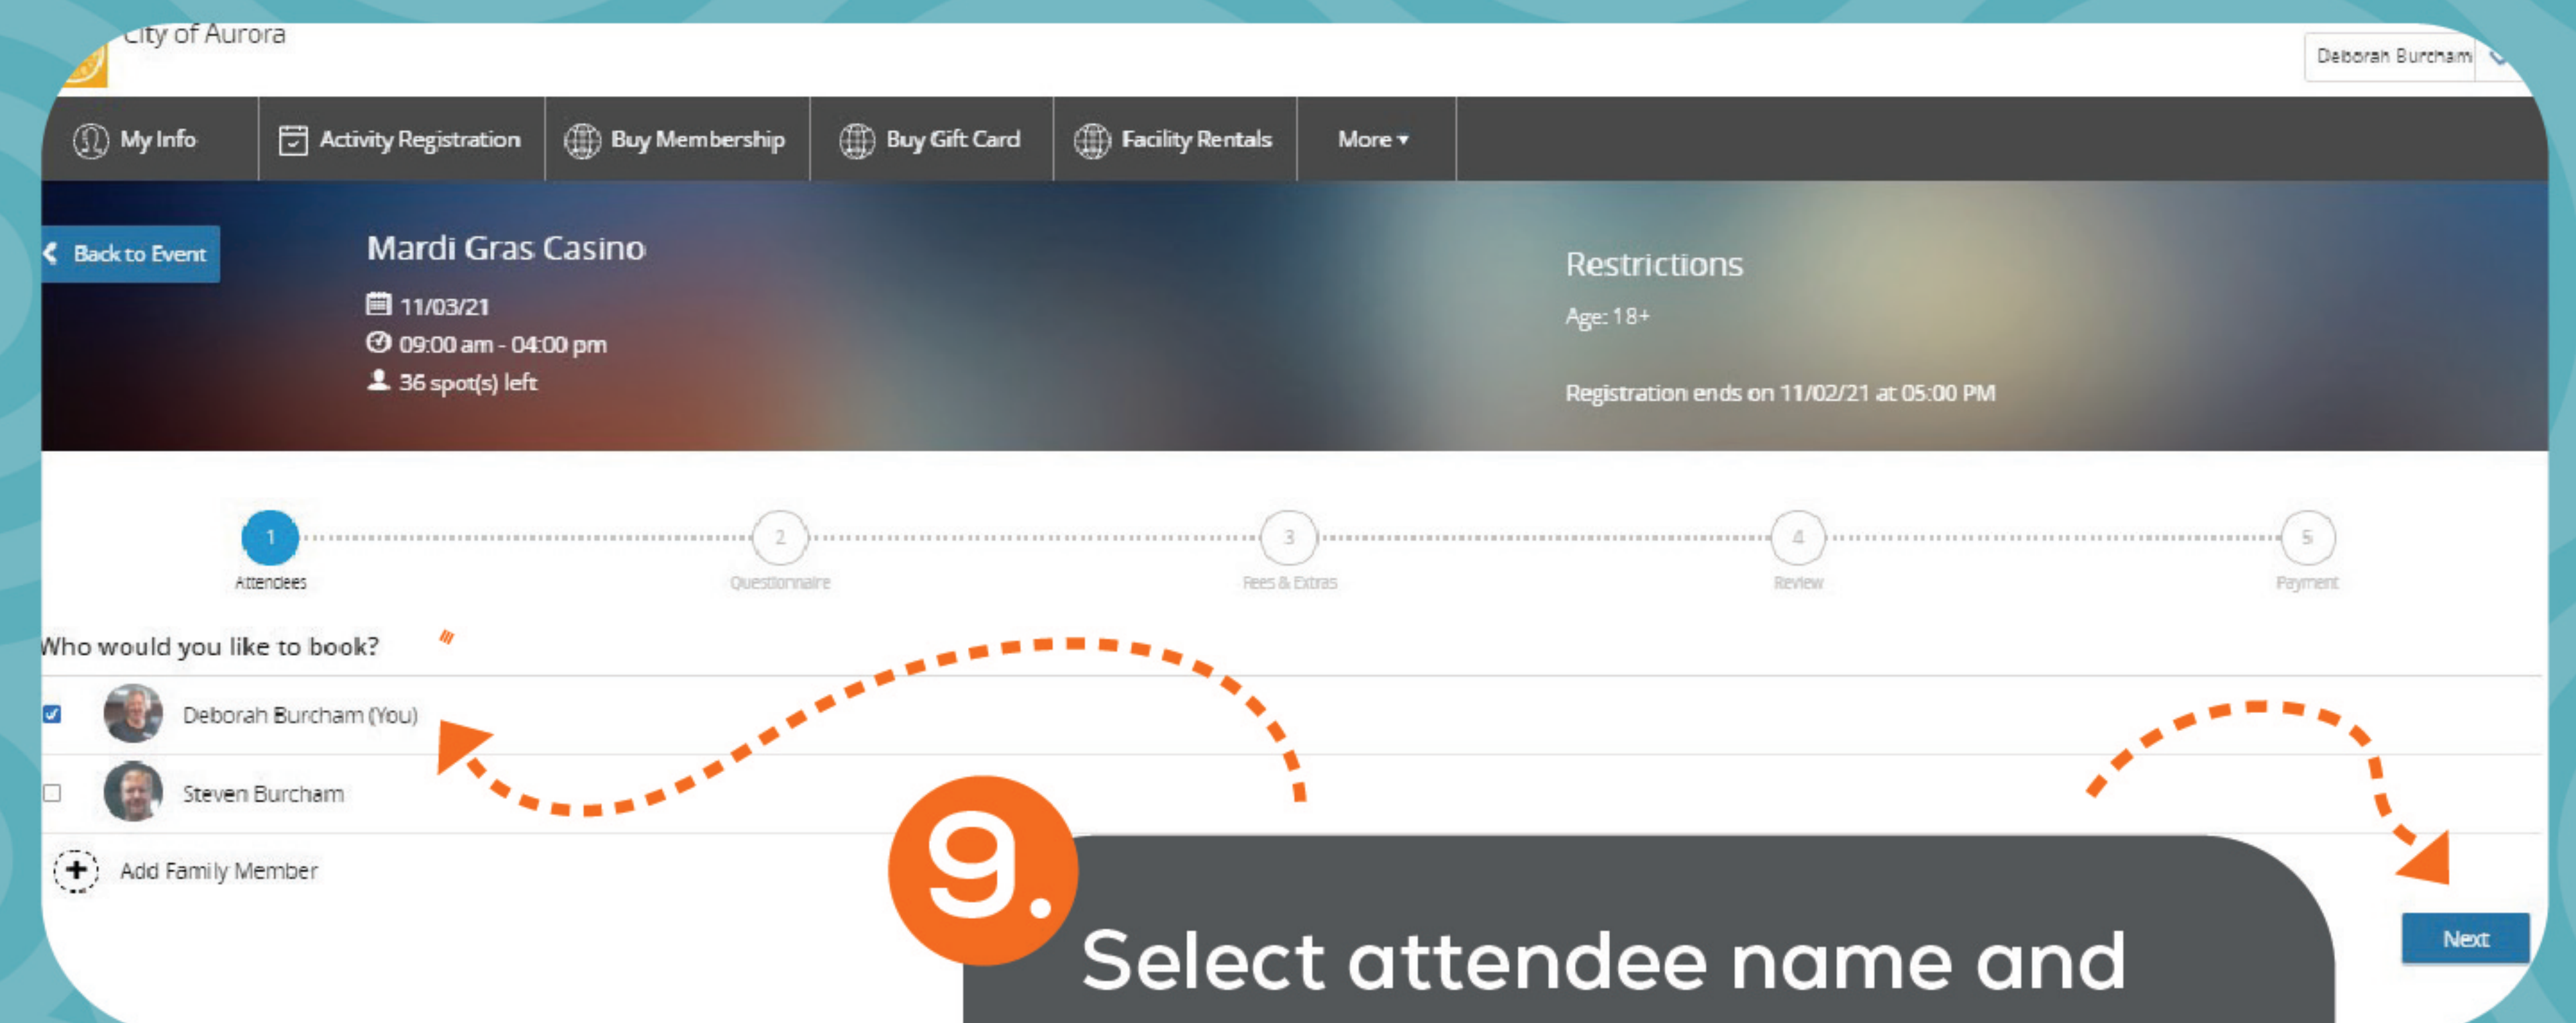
City of Aurora

Deborah Burcham

My Info | Activity Registration | Buy Membership | Buy Gift Card | Facility Rentals | More ▾

Back to Event

Mardi Gras Casino

11/03/21

09:00 am - 04:00 pm

36 spot(s) left

Restrictions

Age: 18+

Registration ends on 11/02/21 at 05:00 PM

1 Attendees

2 Questionnaire

3 Fees & Extras

4 Review

5 Payment

Who would you like to book?

Deborah Burcham (You)

Steven Burcham

Add Family Member

Next

9. Select attendee name and